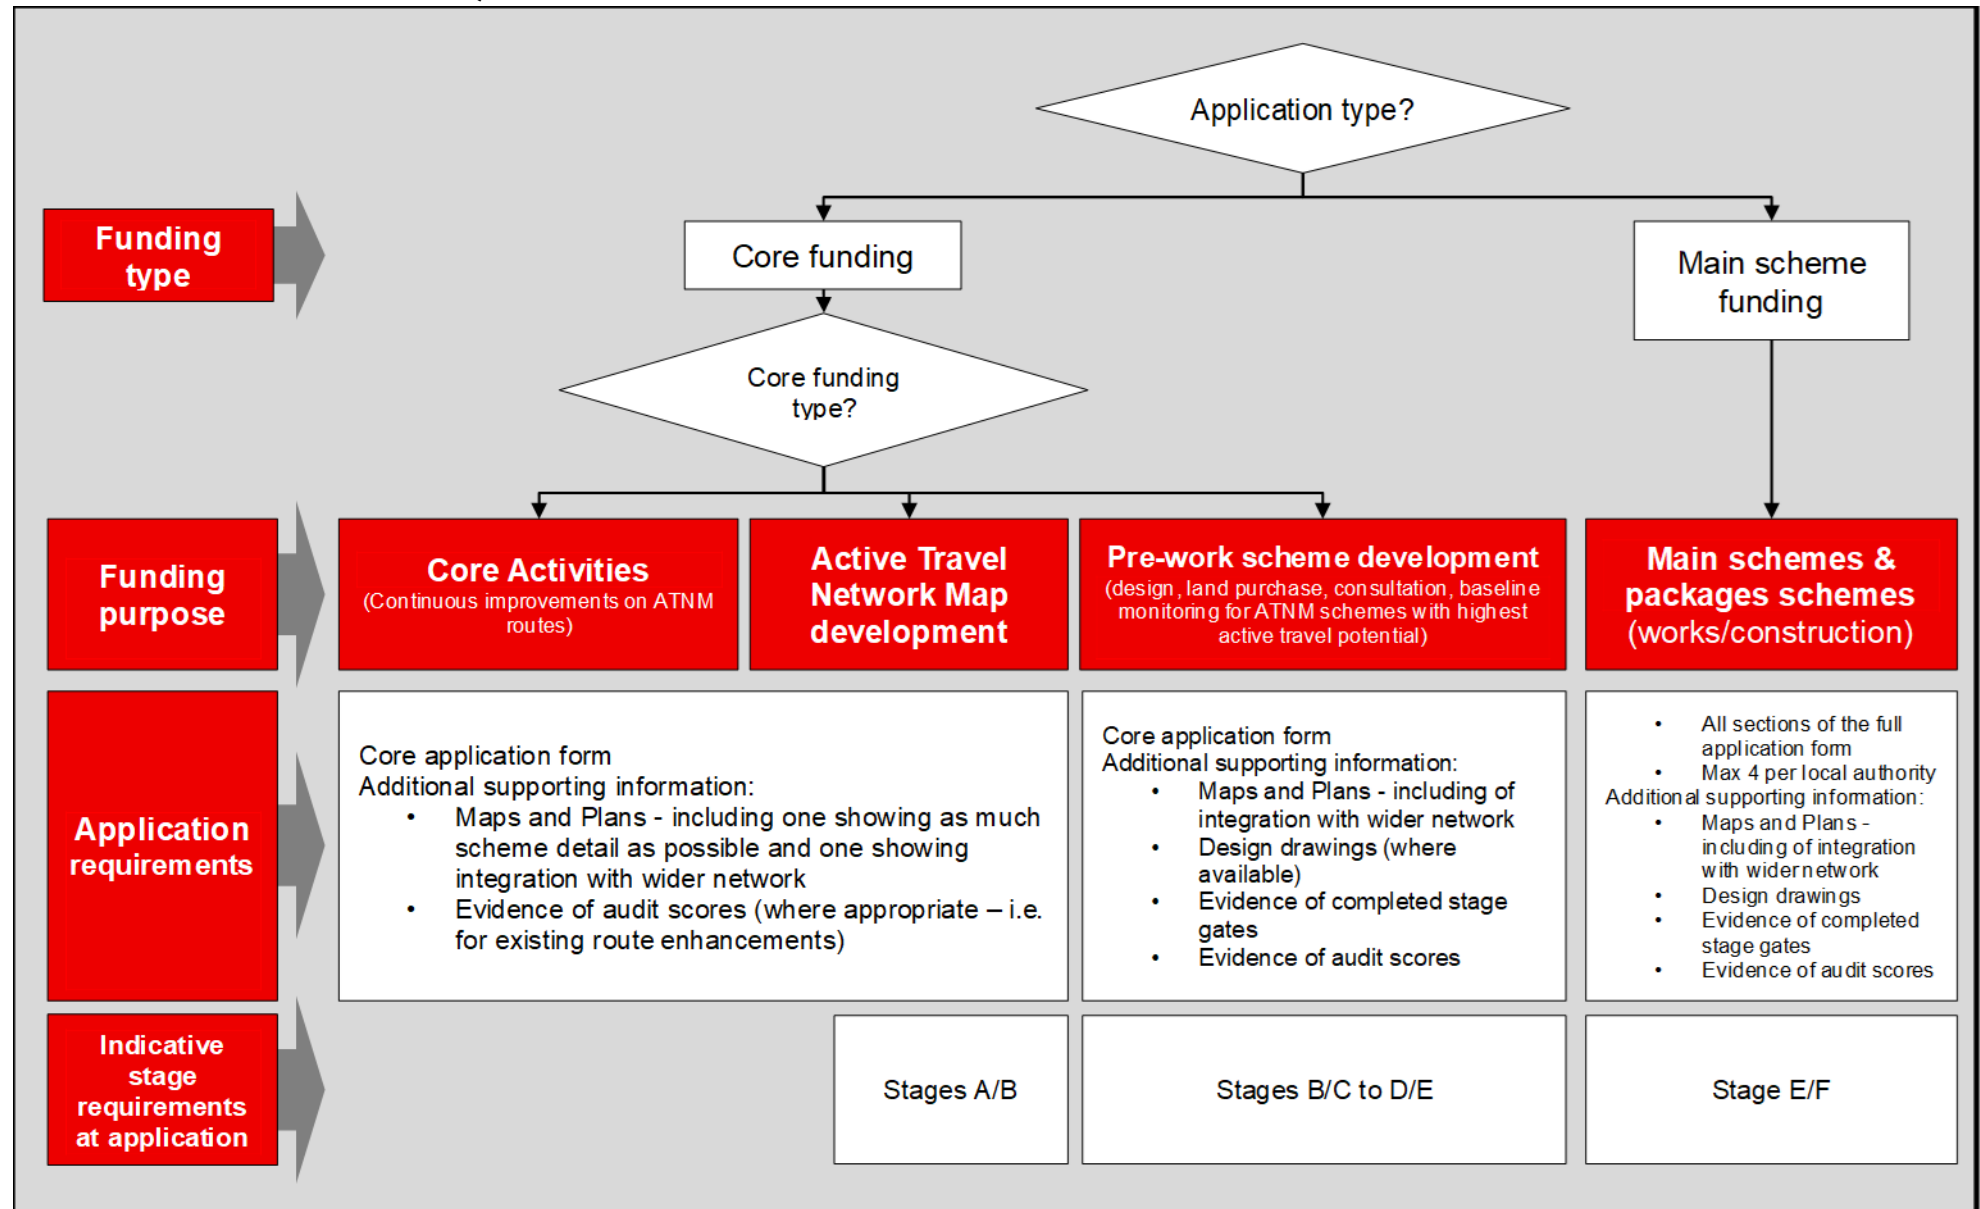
Application type?

Funding type

Core funding

Main scheme funding

Core funding type?

Funding purpose

Core Activities
(Continuous improvements on ATNM routes)

Active Travel Network Map development

Pre-work scheme development
(design, land purchase, consultation, baseline monitoring for ATNM schemes with highest active travel potential)

Main schemes & packages schemes
(works/construction)

Application requirements

Core application form
Additional supporting information:
• Maps and Plans - including one showing as much scheme detail as possible and one showing integration with wider network
• Evidence of audit scores (where appropriate – i.e. for existing route enhancements)

Core application form
Additional supporting information:
• Maps and Plans - including of integration with wider network
• Design drawings (where available)
• Evidence of completed stage gates
• Evidence of audit scores

• All sections of the full application form
• Max 4 per local authority
Additional supporting information:
• Maps and Plans - including of integration with wider network
• Design drawings
• Evidence of completed stage gates
• Evidence of audit scores

Indicative stage requirements at application

Stages A/B

Stages B/C to D/E

Stage E/F